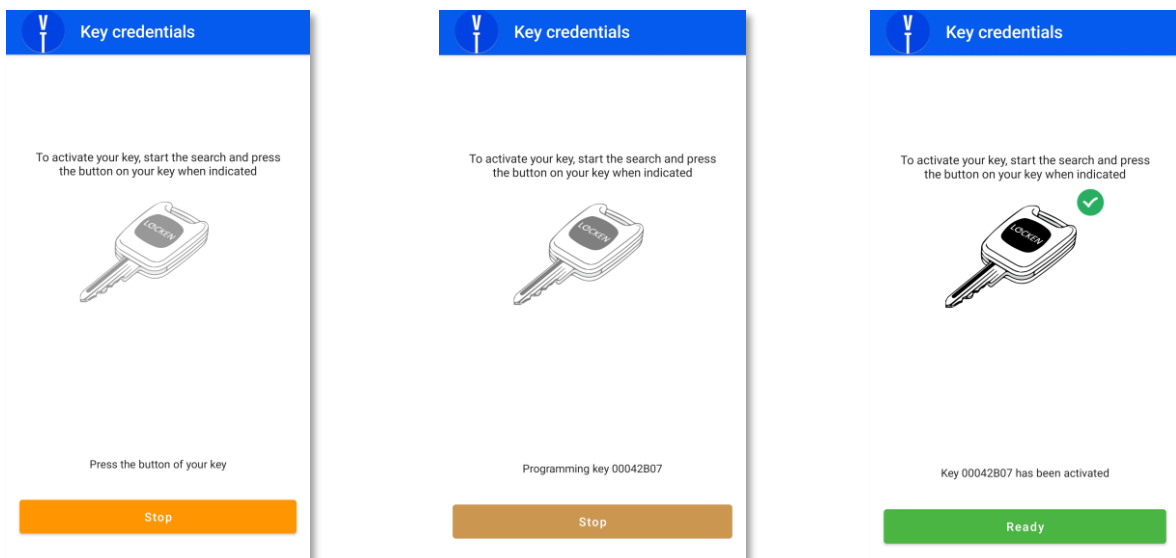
VT Key credentials

To activate your key, start the search and press the button on your key when indicated

LOCKEN

Press the button of your key

Stop

VT Key credentials

To activate your key, start the search and press the button on your key when indicated

LOCKEN

Programming key 00042B07

Stop

VT Key credentials

To activate your key, start the search and press the button on your key when indicated

LOCKEN

Key 00042B07 has been activated

Ready